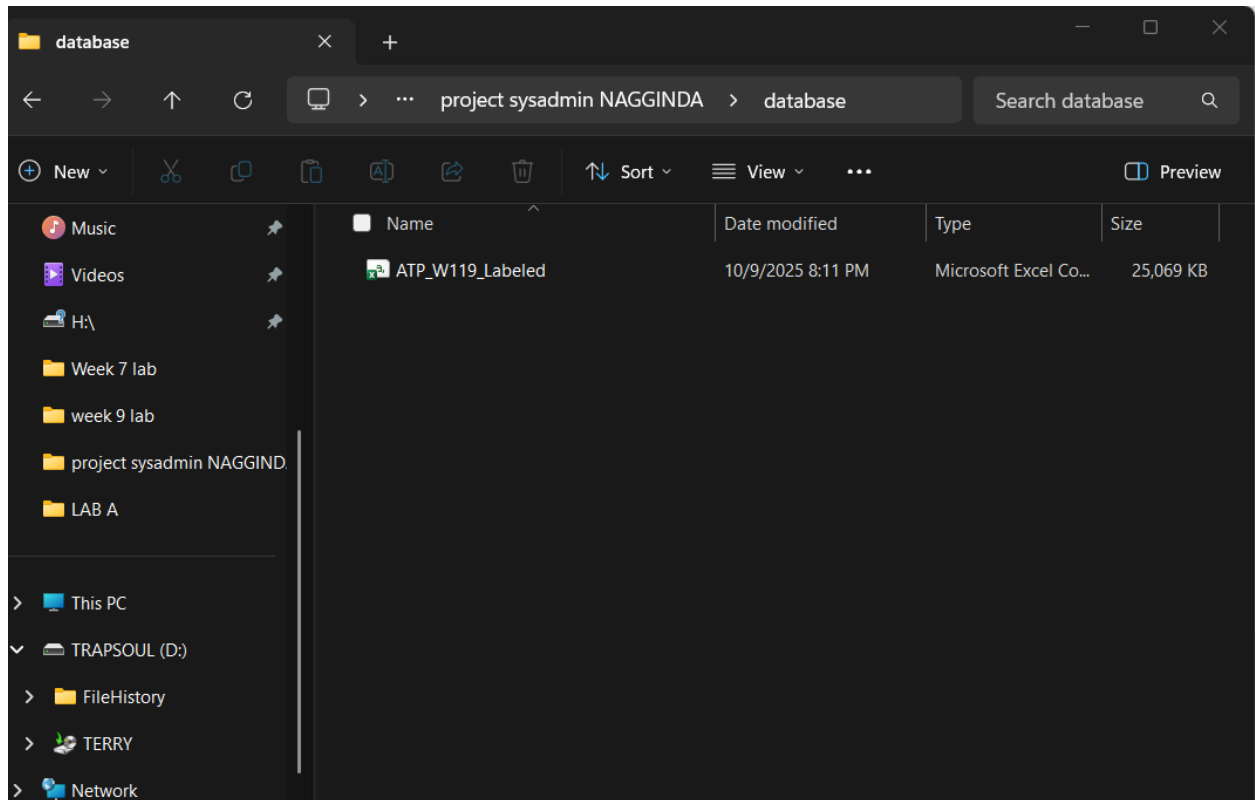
database

project sysadmin NAGGINDA > database

Search database

New Sort View ••• Preview

Music
Videos
H:\
Week 7 lab
week 9 lab
project sysadmin NAGGIND.
LAB A

This PC
TRAPSOUL (D:)
FileHistory
TERRY
Network

| Name | Date modified | Type | Size |
|---|---|---|---|
| ATP_W119_Labeled | 10/9/2025 8:11 PM | Microsoft Excel Co... | 25,069 KB |